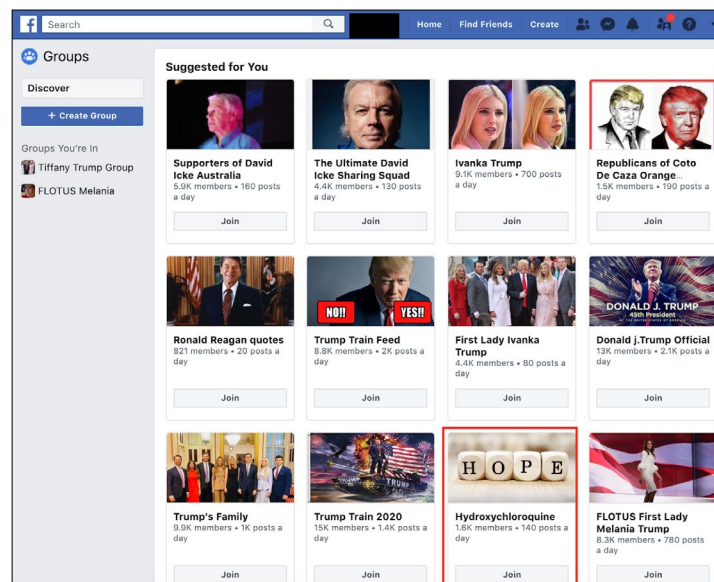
Search

Home Find Friends Create

Groups

Discover

+ Create Group

Groups You're In

Tiffany Trump Group

FLOTUS Melania

Suggested for You

Supporters of David Icke Australia
5.9K members • 160 posts a day
Join

The Ultimate David Icke Sharing Squad
4.4K members • 130 posts a day
Join

Ivanka Trump
9.1K members • 700 posts a day
Join

Republicans of Coto De Caza Orange...
1.5K members • 190 posts a day
Join

Ronald Reagan quotes
821 members • 20 posts a day
Join

NO!! YES!!

Trump Train Feed
8.8K members • 2K posts a day
Join

First Lady Ivanka Trump
4.4K members • 80 posts a day
Join

DONALD J. TRUMP
45th President

Donald j.Trump Official
13K members • 2.1K posts a day
Join

Trump's Family
9.9K members • 1K posts a day
Join

TRUMP

Trump Train 2020
15K members • 1.4K posts a day
Join

HOPE

Hydroxychloroquine
1.6K members • 140 posts a day
Join

FLOTUS First Lady Melania Trump
8.3K members • 780 posts a day
Join